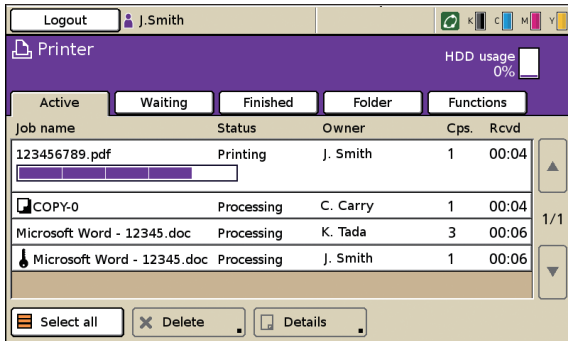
Logout J.Smith

K C M Y

Printer

HDD usage 0%

Active | Waiting | Finished | Folder | Functions

| Job name | Status | Owner | Cps. | Rcvd |
|---|---|---|---|---|
| 123456789.pdf | Printing | J. Smith | 1 | 00:04 |
| COPY-0 | Processing | C. Carry | 1 | 00:04 |
| Microsoft Word - 12345.doc | Processing | K. Tada | 3 | 00:06 |
| Microsoft Word - 12345.doc | Processing | J. Smith | 1 | 00:06 |

1/1

Select all | Delete | Details